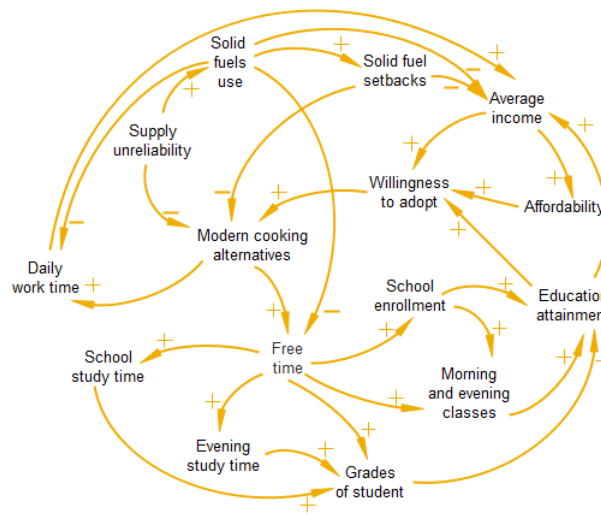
Solid fuels use

Solid fuel setbacks

Average income

Supply unreliability

Willingness to adopt

Affordability

Modern cooking alternatives

Daily work time

School enrollment

Education attainment

School study time

Free time

Morning and evening classes

Evening study time

Grades of student

+
+
+
−
−
+
+
−
+
+
+
+
−
+
+
+
+
−
+
+
+
+
+
+
+
+
+
+
+
+